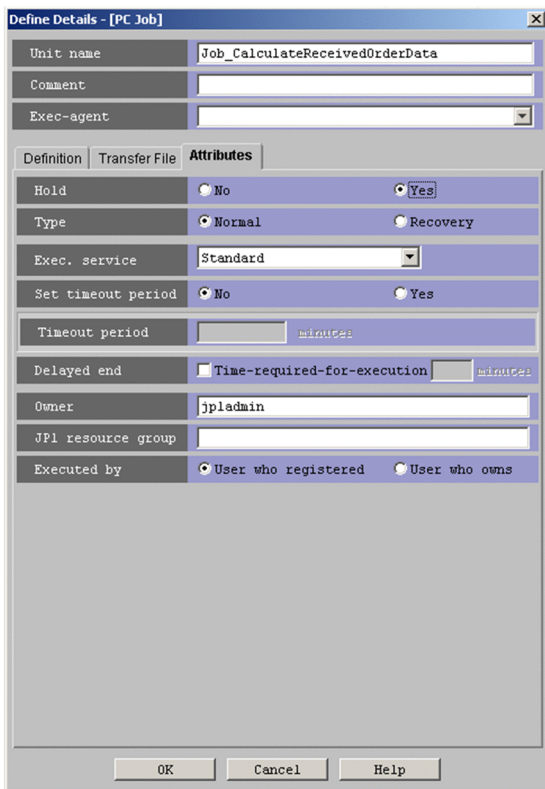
Define Details - [PC Job]

Unit name
Job_CalculateReceivedOrderData

Comment

Exec-agent

Definition
Transfer File
Attributes

Hold
No
Yes

Type
Normal
Recovery

Exec. service
Standard

Set timeout period
No
Yes

Timeout period
minutes

Delayed end
Time-required-for-execution
minutes

Owner
jp1admin

JP1 resource group

Executed by
User who registered
User who owns

OK
Cancel
Help